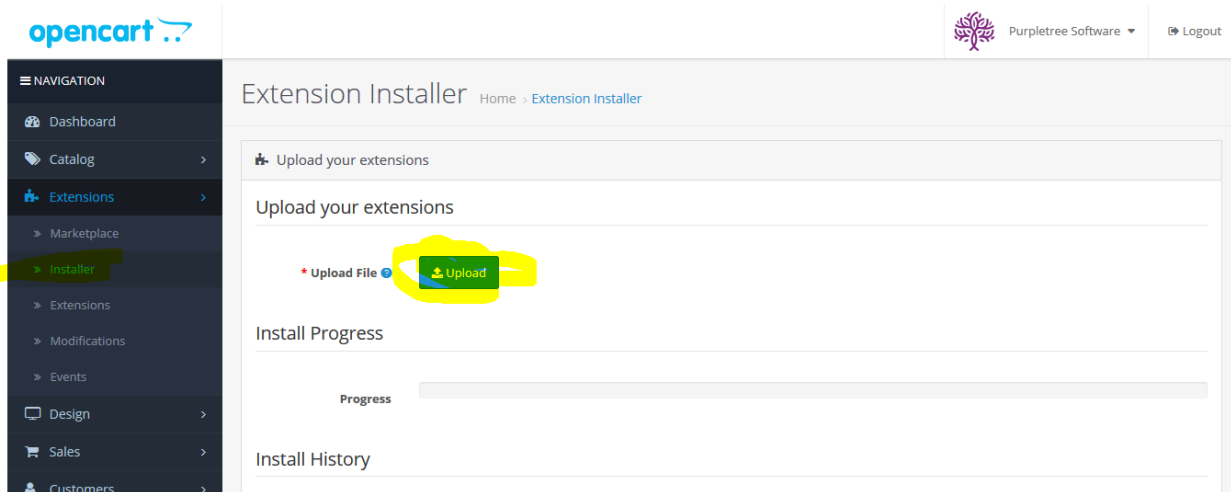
opencart

Purpletree Software

Logout

NAVIGATION

Dashboard

Catalog

Extensions

Marketplace

Installer

Extensions

Modifications

Events

Design

Sales

Customers

Extension Installer Home › Extension Installer

Upload your extensions

Upload your extensions

* Upload File

Upload

Install Progress

Progress

Install History